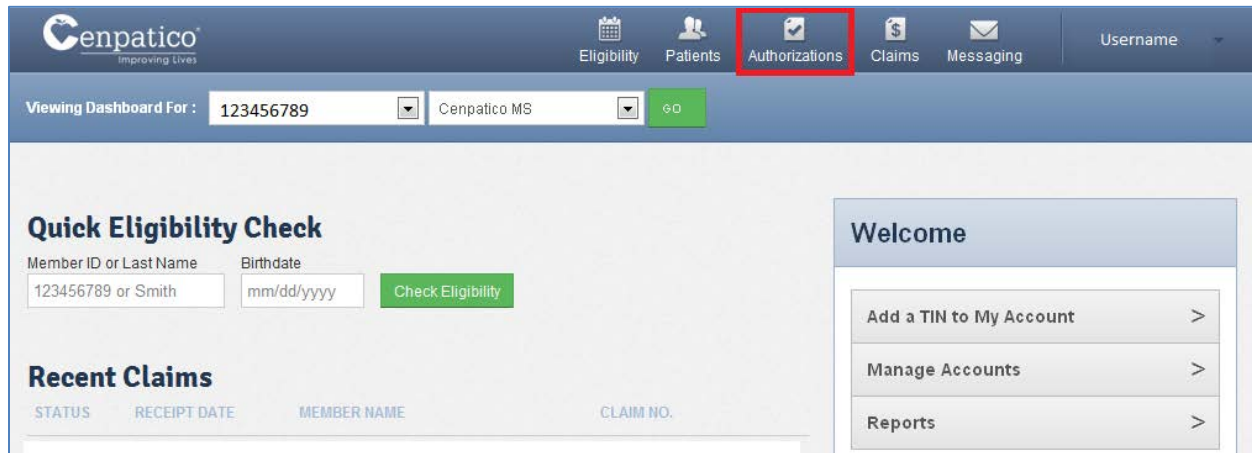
Cenpatico
Improving Lives

Eligibility Patients Authorizations Claims Messaging Username

Viewing Dashboard For : 123456789 Cenpatico MS GO

Quick Eligibility Check
Member ID or Last Name
123456789 or Smith
Birthdate
mm/dd/yyyy
Check Eligibility

Recent Claims
| STATUS | RECEIPT DATE | MEMBER NAME | CLAIM NO. |
|---|---|---|---|

Welcome
Add a TIN to My Account >
Manage Accounts >
Reports >